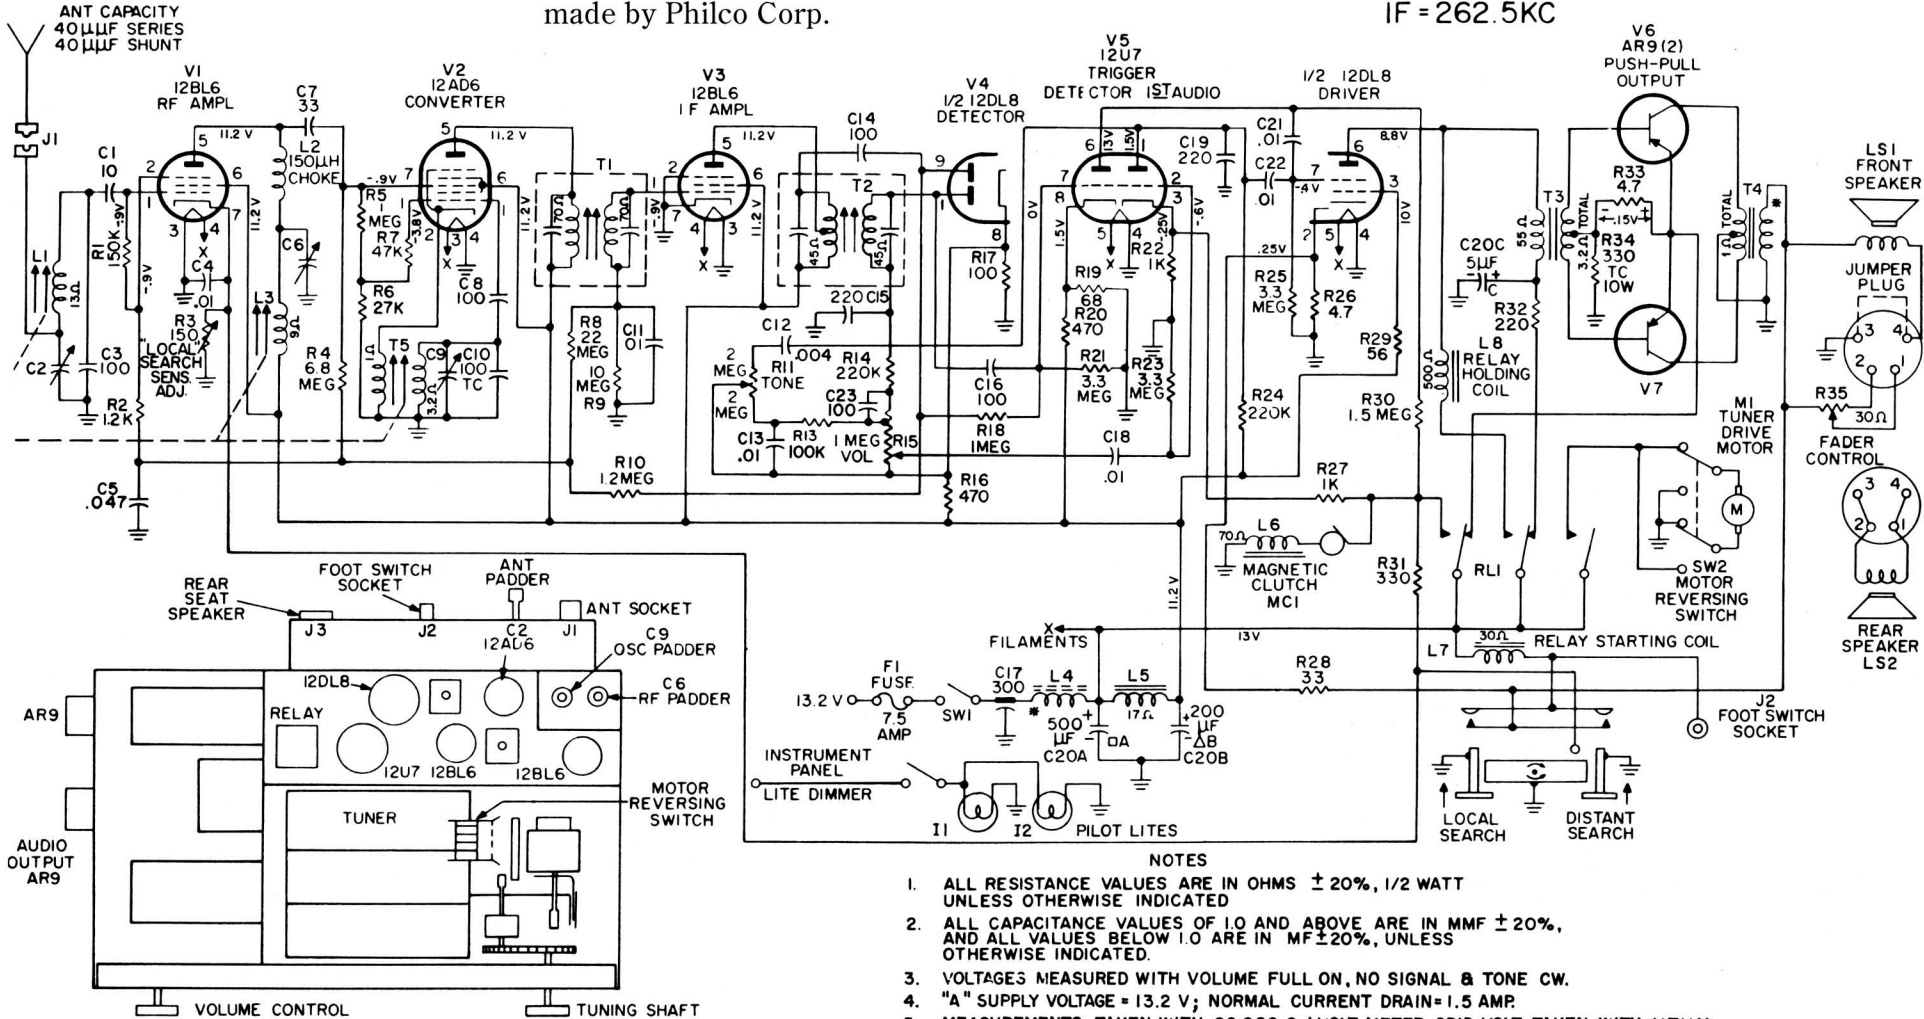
made by Philco Corp.

IF = 262.5KC

ANT CAPACITY
40 µµF SERIES
40 µµF SHUNT

J1

V1
12BL6
RF AMPL

V2
12AD6
CONVERTER

V3
12BL6
I F AMPL

V4
1/2 12DL8
DETECTOR

V5
12U7
TRIGGER
DETECTOR 1ST AUDIO

1/2 12DL8
DRIVER

V6
AR9(2)
PUSH-PULL
OUTPUT

V7

LS1
FRONT
SPEAKER

JUMPER
PLUG

REAR
SPEAKER
LS2

C1 10
R1 150K
L1 13Ω
C2
C3 100
R2 1.2K
C4 .01
R3 150 "LOCAL" SEARCH SENS. ADJ.
C5 .047
C7 33
L2 150µH CHOKE
C6
L3 9Ω
R4 6.8 MEG
R5 1 MEG
R7 47K
R6 27K
T5
C8 100
C9
C10 100 TC
T1
R8 22 MEG
C11 .01
R9 10 MEG
R10 1.2MEG
C14 100
T2
C15 220
C12 .004
R11 2 MEG TONE
R14 220K
C23 100
C13 .01
R13 100K
R15 1 MEG VOL
R16 470
R17 100
C16 100
R18 1MEG
C18 .01
R19 68
R20 470
R21 3.3 MEG
R22 1K
R23 3.3 MEG
C19 220
C21 .01
C22 .01
R25 3.3 MEG
R26 4.7
R24 220K
R29 56
R30 1.5 MEG
C20C 5µF
L8 RELAY HOLDING COIL
R32 220
T3
R33 4.7
R34 330 TC 10W
T4
M1 TUNER DRIVE MOTOR
R35 30Ω
FADER CONTROL
R27 1K
L6 70Ω
MAGNETIC CLUTCH MC1
R31 330
RL1
SW2 MOTOR REVERSING SWITCH
FILAMENTS
L7 30Ω RELAY STARTING COIL
R28 33
F1 FUSE 7.5 AMP
13.2 V
SW1
C17 300
L4
L5 17Ω
500 µF C20A
200 µF C20B
J2 FOOT SWITCH SOCKET
INSTRUMENT PANEL
LITE DIMMER
I1 I2 PILOT LITES
LOCAL SEARCH
DISTANT SEARCH

REAR SEAT SPEAKER
FOOT SWITCH SOCKET
ANT PADDER
ANT SOCKET
J3 J2 C2 J1
12AD6
C9 OSC PADDER
C6 RF PADDER
12DL8
RELAY
12U7 12BL6 12BL6
AR9
TUNER
MOTOR REVERSING SWITCH
AUDIO OUTPUT AR9
VOLUME CONTROL
TUNING SHAFT

NOTES
1. ALL RESISTANCE VALUES ARE IN OHMS ± 20%, 1/2 WATT UNLESS OTHERWISE INDICATED
2. ALL CAPACITANCE VALUES OF 1.0 AND ABOVE ARE IN MMF ± 20%, AND ALL VALUES BELOW 1.0 ARE IN MF ± 20%, UNLESS OTHERWISE INDICATED.
3. VOLTAGES MEASURED WITH VOLUME FULL ON, NO SIGNAL & TONE CW.
4. "A" SUPPLY VOLTAGE = 13.2 V; NORMAL CURRENT DRAIN = 1.5 AMP.
5. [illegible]